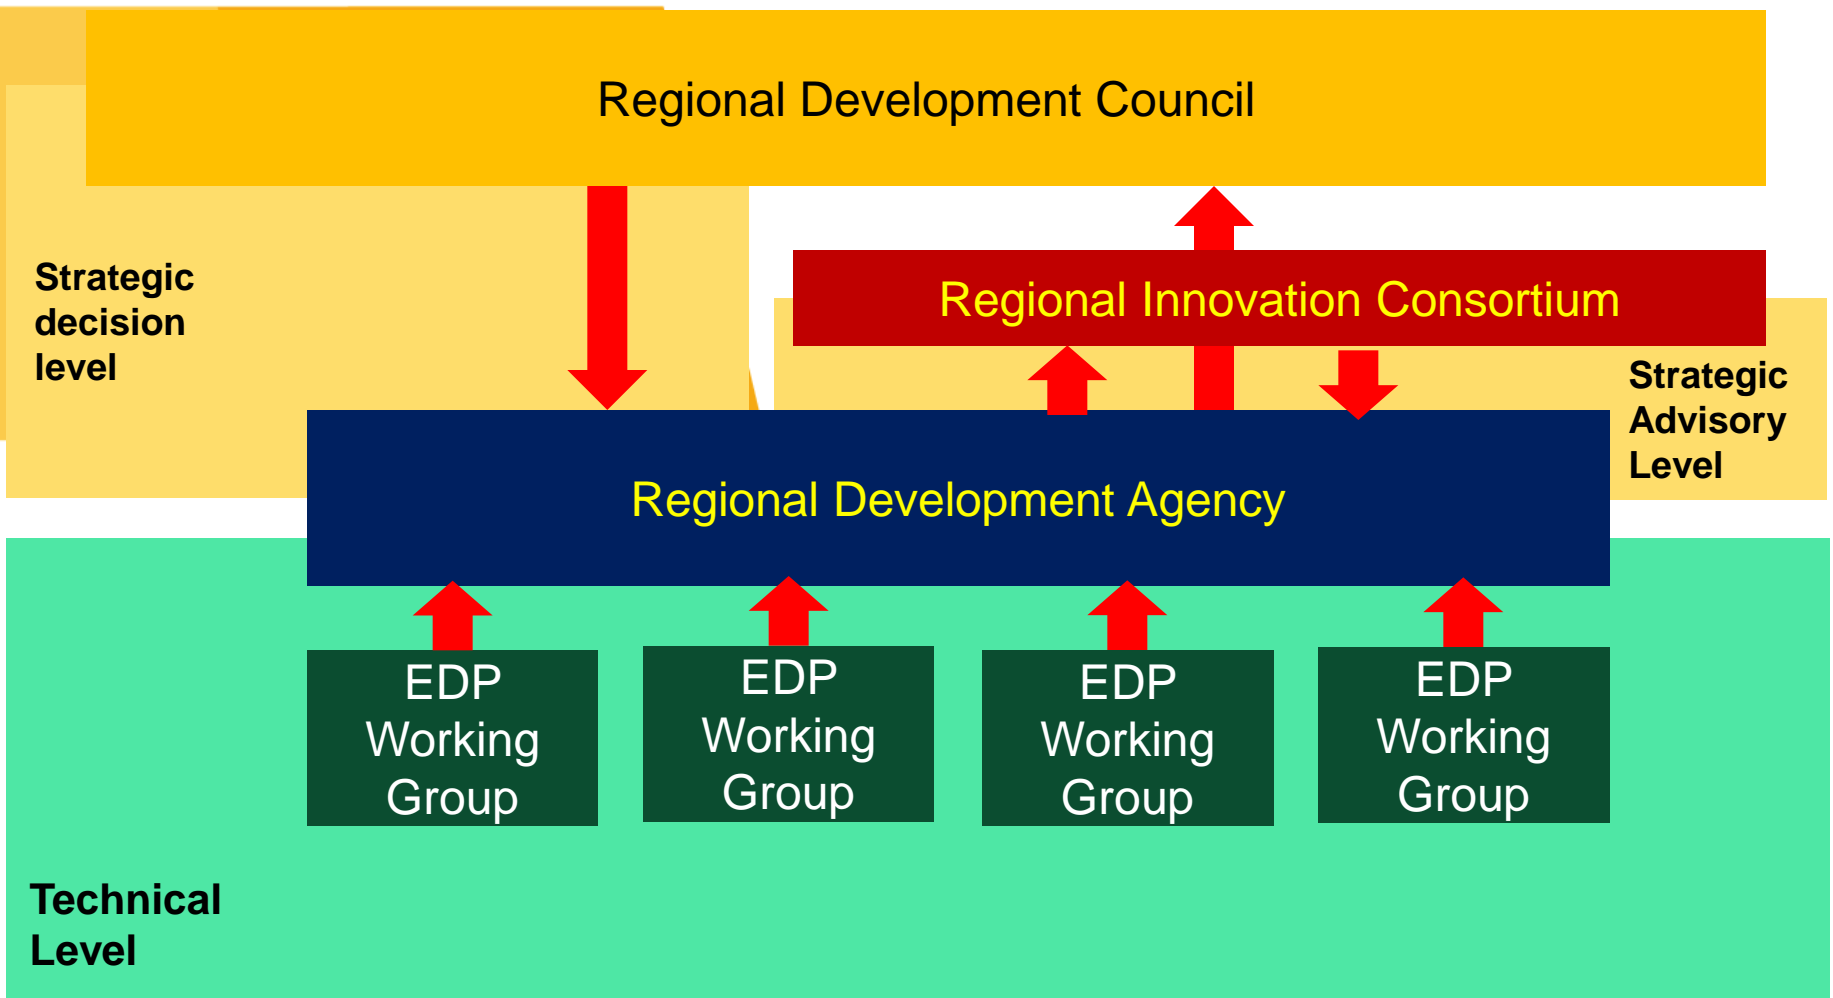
Regional Development Council

Strategic decision level

Regional Innovation Consortium

Strategic Advisory Level

Regional Development Agency

EDP Working Group

EDP Working Group

EDP Working Group

EDP Working Group

Technical Level